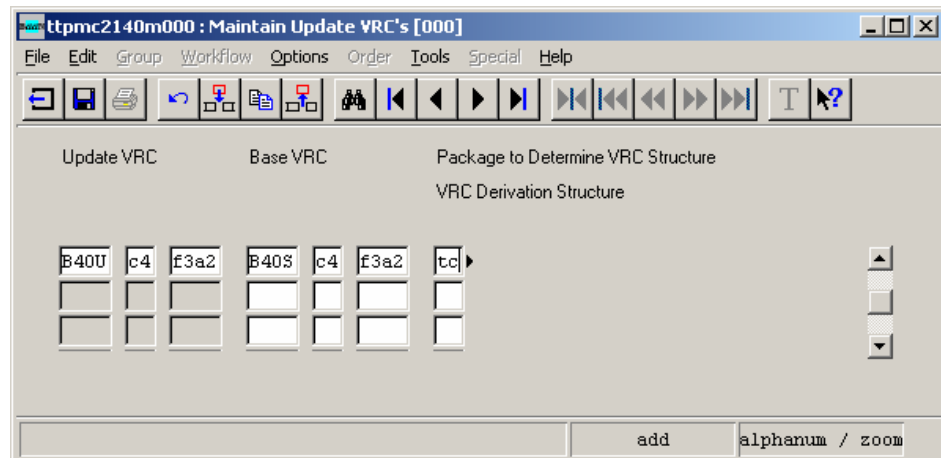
ttpmc2140m000 : Maintain Update VRC's [000]

File Edit Group Workflow Options Order Tools Special Help

T

Update VRC Base VRC Package to Determine VRC Structure

VRC Derivation Structure

B40U c4 f3a2 B40S c4 f3a2 tc

add alphanum / zoom